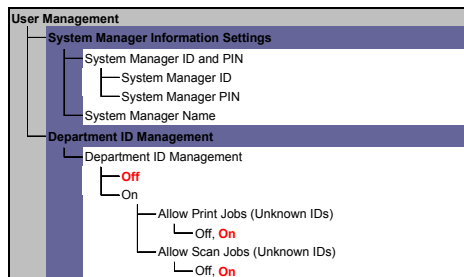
User Management
System Manager Information Settings
System Manager ID and PIN
System Manager ID
System Manager PIN
System Manager Name
Department ID Management
Department ID Management
Off
On
Allow Print Jobs (Unknown IDs)
Off, On
Allow Scan Jobs (Unknown IDs)
Off, On